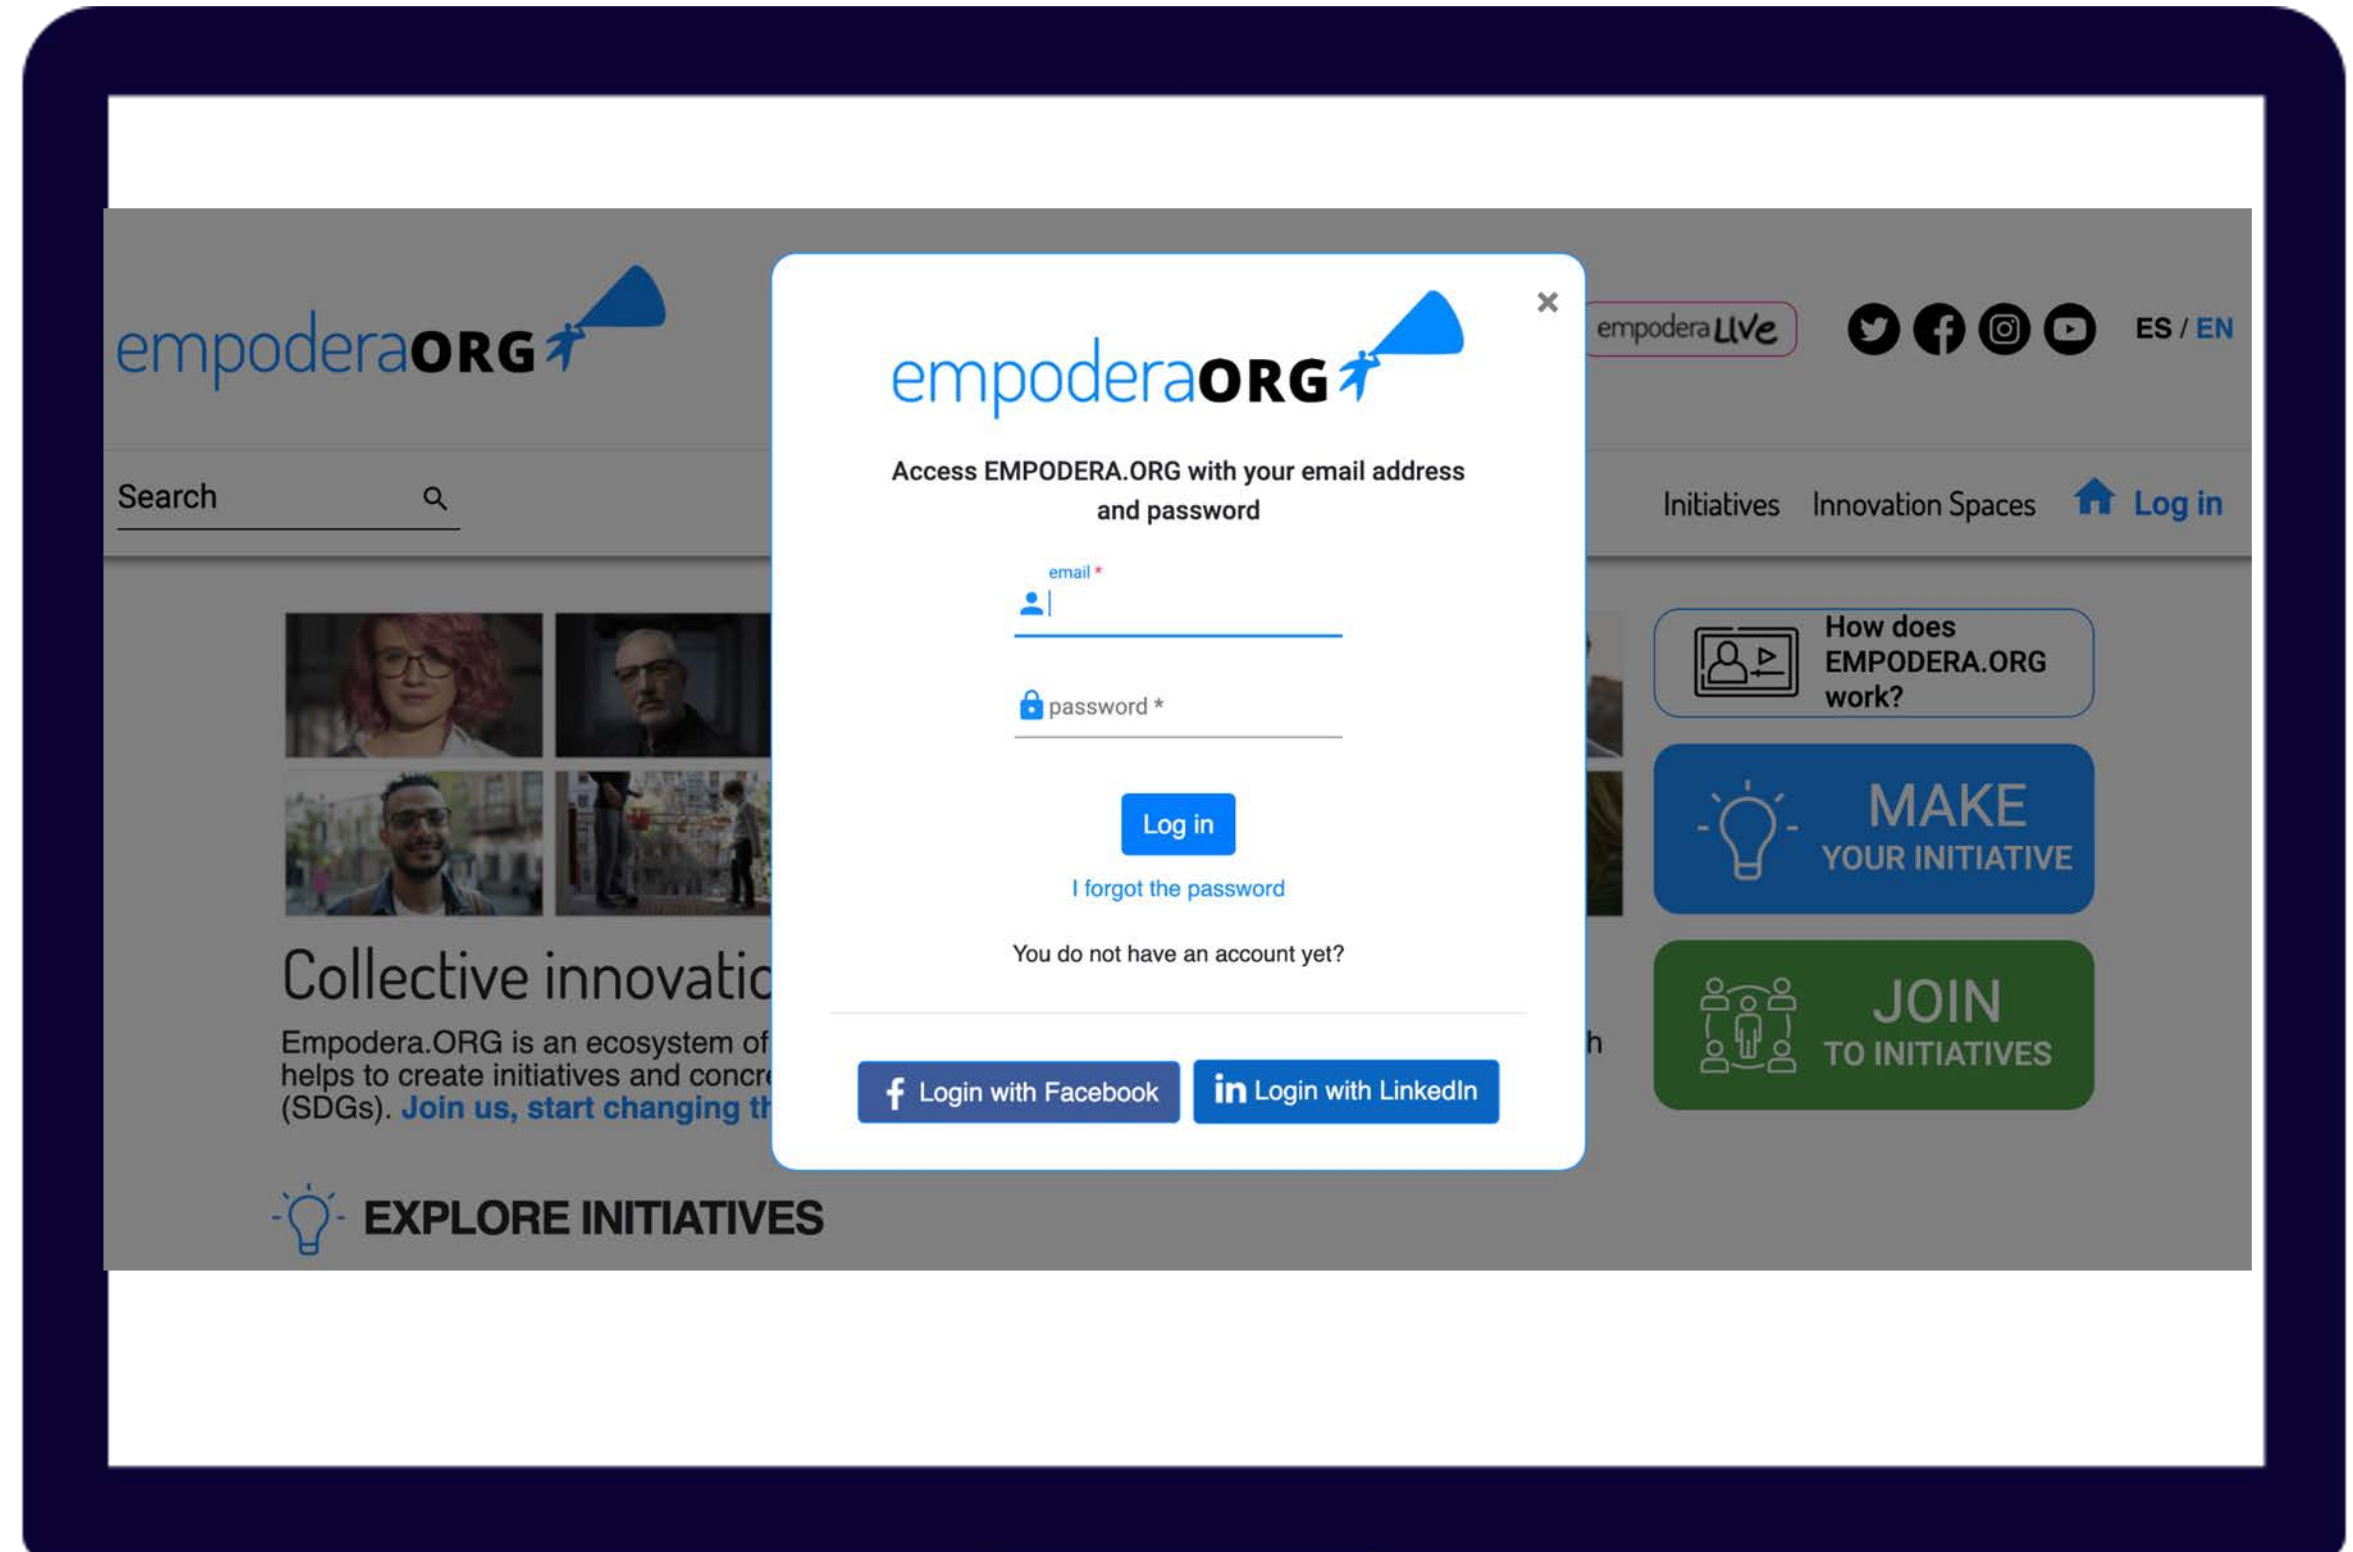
empoderaORG

Search

Collective innovatio

Empodera.ORG is an ecosystem of
helps to create initiatives and concre
(SDGs). Join us, start changing th

h

EXPLORE INITIATIVES

empoderaLIVE

ES / EN

Initiatives Innovation Spaces Log in

How does EMPODERA.ORG work?

MAKE YOUR INITIATIVE

JOIN TO INITIATIVES

×

empoderaORG

Access EMPODERA.ORG with your email address and password

email *

password *

Log in

I forgot the password

You do not have an account yet?

Login with Facebook

Login with LinkedIn